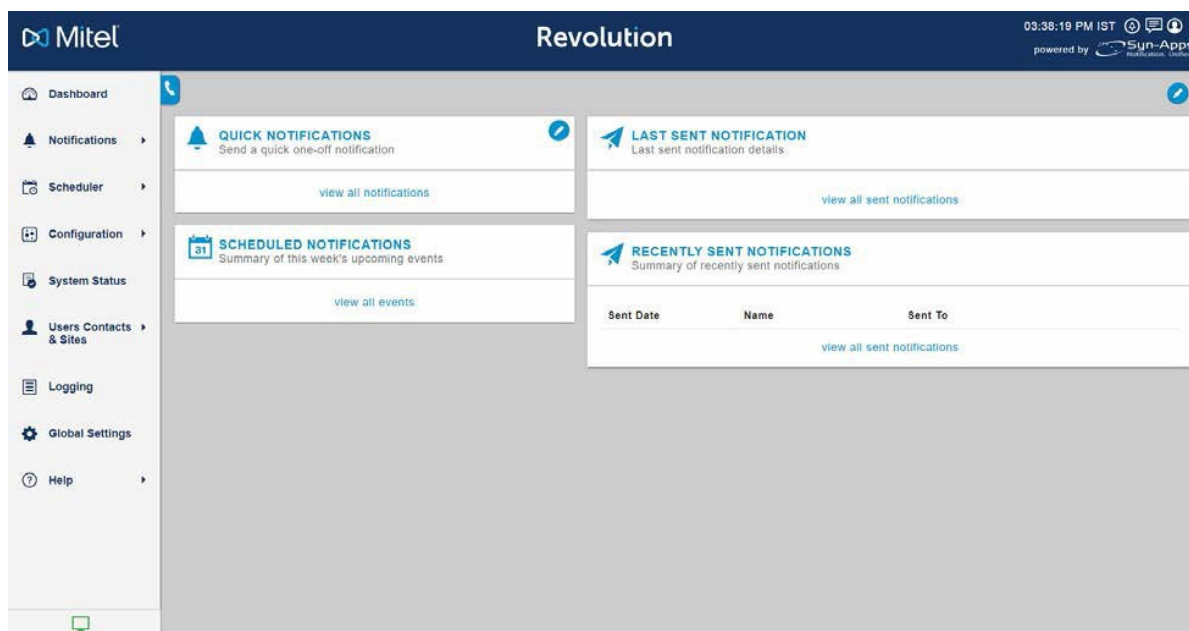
Mitel

Revolution

03:38:19 PM IST

powered by Syn-Apps

Dashboard

Notifications

Scheduler

Configuration

System Status

Users Contacts & Sites

Logging

Global Settings

Help

QUICK NOTIFICATIONS
Send a quick one-off notification

view all notifications

SCHEDULED NOTIFICATIONS
Summary of this week's upcoming events

view all events

LAST SENT NOTIFICATION
Last sent notification details

view all sent notifications

RECENTLY SENT NOTIFICATIONS
Summary of recently sent notifications

| Sent Date | Name | Sent To |
|---|---|---|

view all sent notifications